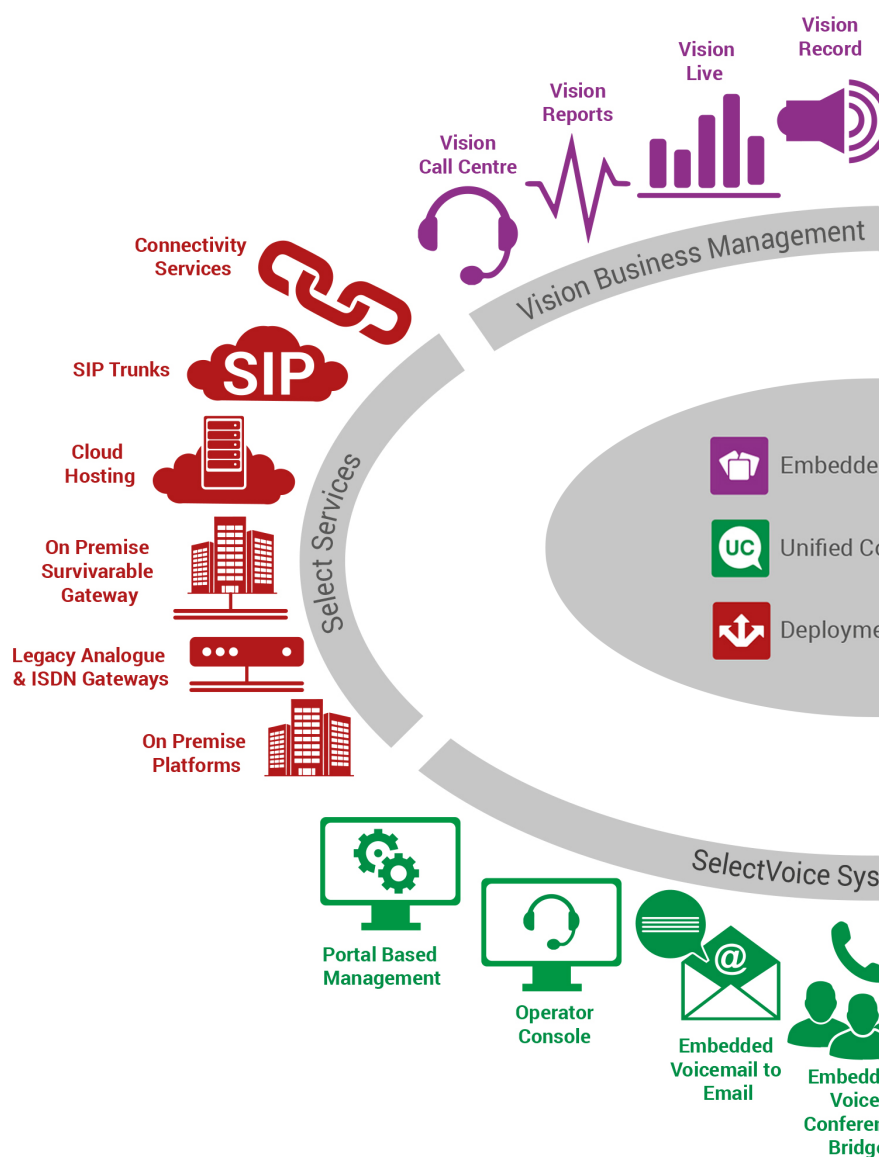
Vision Record

Vision Live

Vision Reports

Vision Call Centre

Vision Business Management

Connectivity Services

SIP Trunks

SIP

Cloud Hosting

On Premise Survivarable Gateway

Legacy Analogue & ISDN Gateways

On Premise Platforms

Select Services

Embedde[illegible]

UC

Unified Co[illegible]

Deployme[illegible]

SelectVoice Sys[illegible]

Portal Based Management

Operator Console

@

Embedded Voicemail to Email

Embedd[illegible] Voice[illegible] Conferen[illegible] Bridge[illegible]